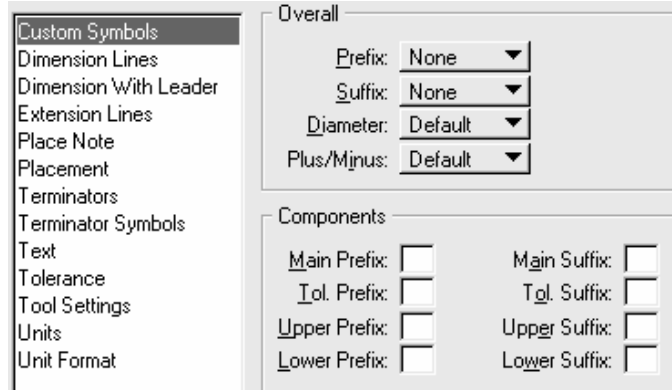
Custom Symbols
Dimension Lines
Dimension With Leader
Extension Lines
Place Note
Placement
Terminators
Terminator Symbols
Text
Tolerance
Tool Settings
Units
Unit Format

Overall

Prefix: None
Suffix: None
Diameter: Default
Plus/Minus: Default

Components

Main Prefix:
Main Suffix:
Tol. Prefix:
Tol. Suffix:
Upper Prefix:
Upper Suffix:
Lower Prefix:
Lower Suffix: